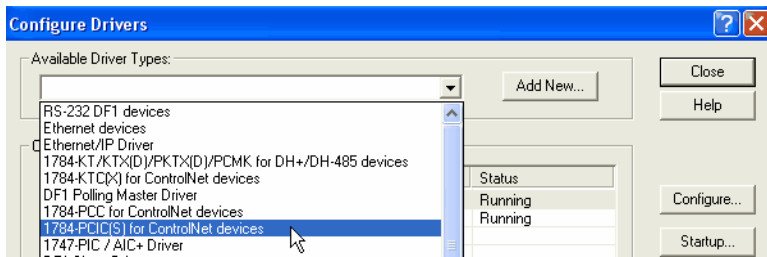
Configure Drivers

?

X

Available Driver Types:

Add New...

Close

Help

RS-232 DF1 devices
Ethernet devices
Ethernet/IP Driver
1784-KT/KTX(D)/PKTX(D)/PCMK for DH+/DH-485 devices
1784-KTC(X) for ControlNet devices
DF1 Polling Master Driver
1784-PCC for ControlNet devices
1784-PCIC(S) for ControlNet devices
1747-PIC / AIC+ Driver

Status
Running
Running

Configure...

Startup...